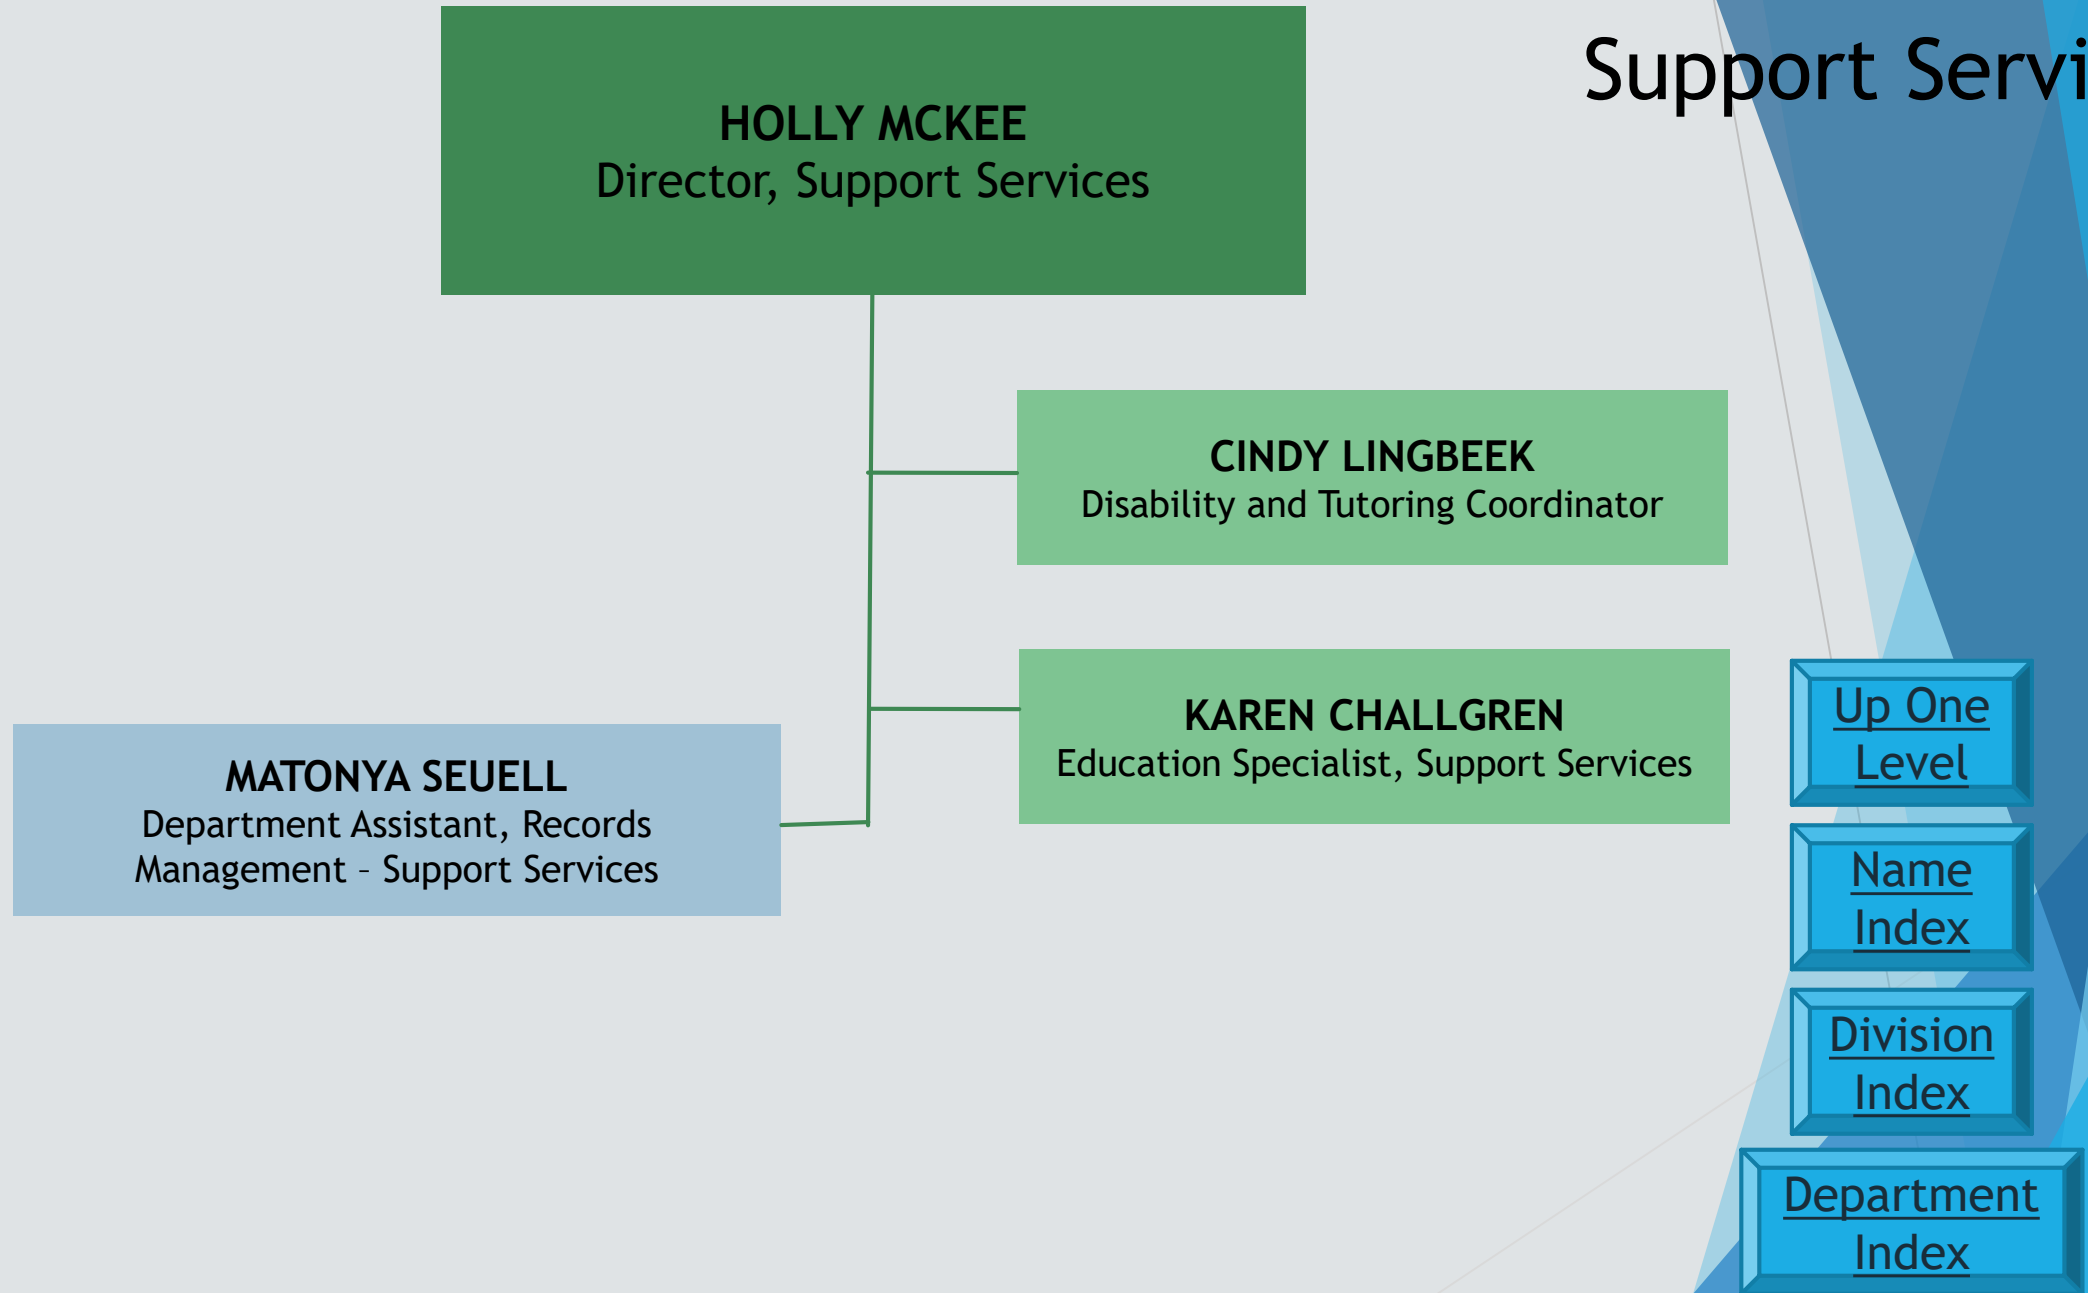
Support Servi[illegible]

HOLLY MCKEE
Director, Support Services

CINDY LINGBEEK
Disability and Tutoring Coordinator

KAREN CHALLGREN
Education Specialist, Support Services

MATONYA SEUELL
Department Assistant, Records Management – Support Services

Up One Level

Name Index

Division Index

Department Index